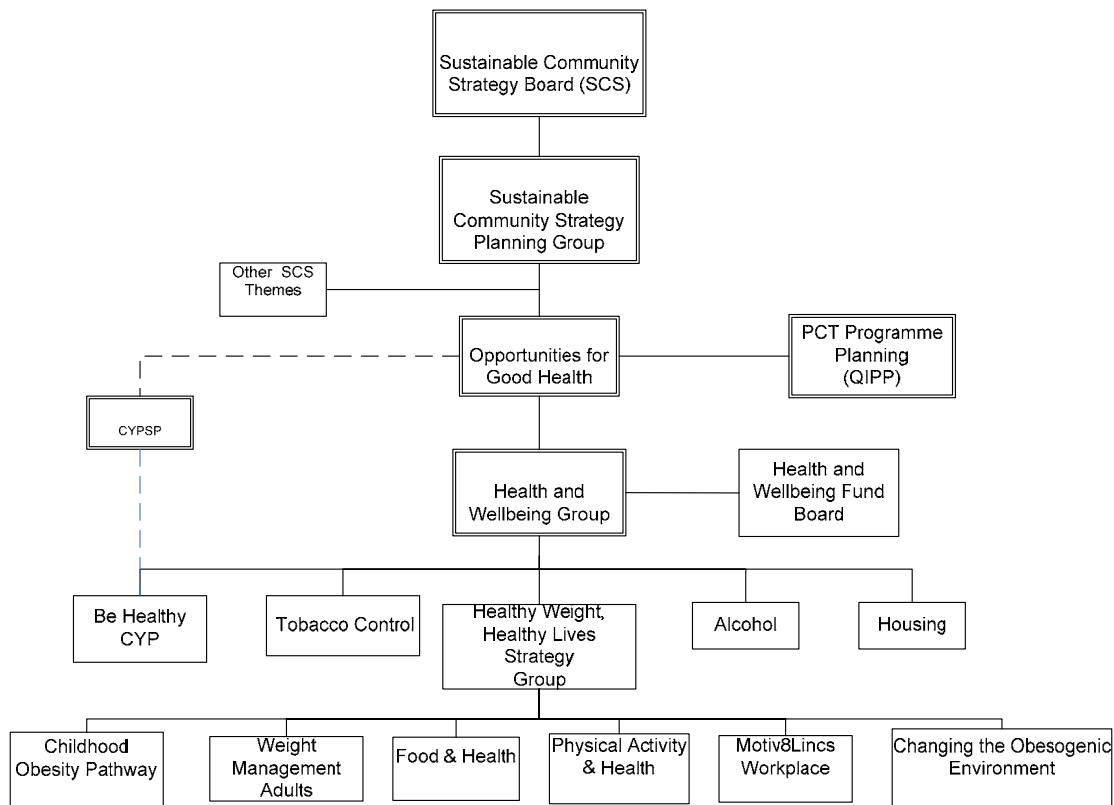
Sustainable Community Strategy Board (SCS)

Sustainable Community Strategy Planning Group

Other SCS Themes

Opportunities for Good Health

PCT Programme Planning (QIPP)

CYPSP

Health and Wellbeing Group

Health and Wellbeing Fund Board

Be Healthy CYP

Tobacco Control

Healthy Weight, Healthy Lives Strategy Group

Alcohol

Housing

Childhood Obesity Pathway

Weight Management Adults

Food & Health

Physical Activity & Health

Motiv8Lincs Workplace

Changing the Obesogenic Environment